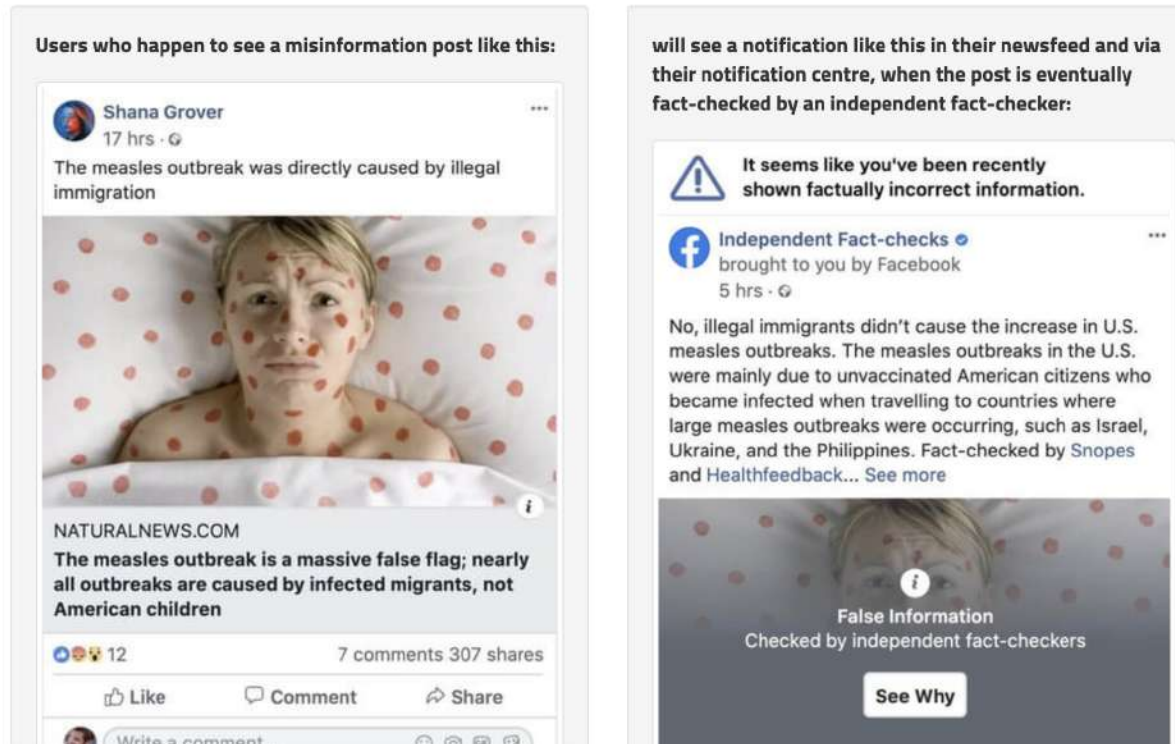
Users who happen to see a misinformation post like this:

Shana Grover
17 hrs ·

The measles outbreak was directly caused by illegal immigration

NATURALNEWS.COM
The measles outbreak is a massive false flag; nearly all outbreaks are caused by infected migrants, not American children

12
7 comments 307 shares

Like
Comment
Share

Write a comment

will see a notification like this in their newsfeed and via their notification centre, when the post is eventually fact-checked by an independent fact-checker:

It seems like you've been recently shown factually incorrect information.

Independent Fact-checks
brought to you by Facebook
5 hrs ·

No, illegal immigrants didn't cause the increase in U.S. measles outbreaks. The measles outbreaks in the U.S. were mainly due to unvaccinated American citizens who became infected when travelling to countries where large measles outbreaks were occurring, such as Israel, Ukraine, and the Philippines. Fact-checked by Snopes and Healthfeedback... See more

False Information
Checked by independent fact-checkers

See Why